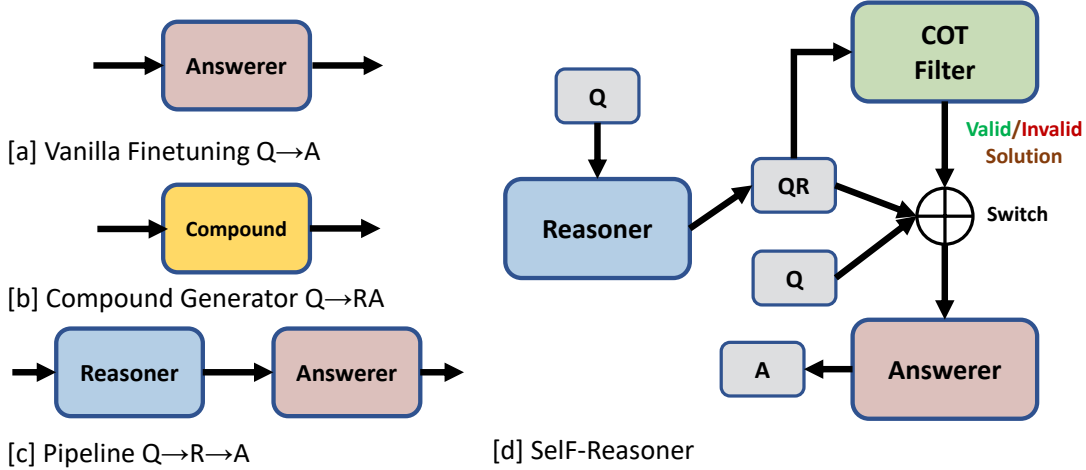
Answerer

[a] Vanilla Finetuning Q→A

Compound

[b] Compound Generator Q→RA

Reasoner

Answerer

[c] Pipeline Q→R→A

Q

Reasoner

QR

COT Filter

Valid/Invalid Solution

Switch

Q

A

Answerer

[d] SelF-Reasoner